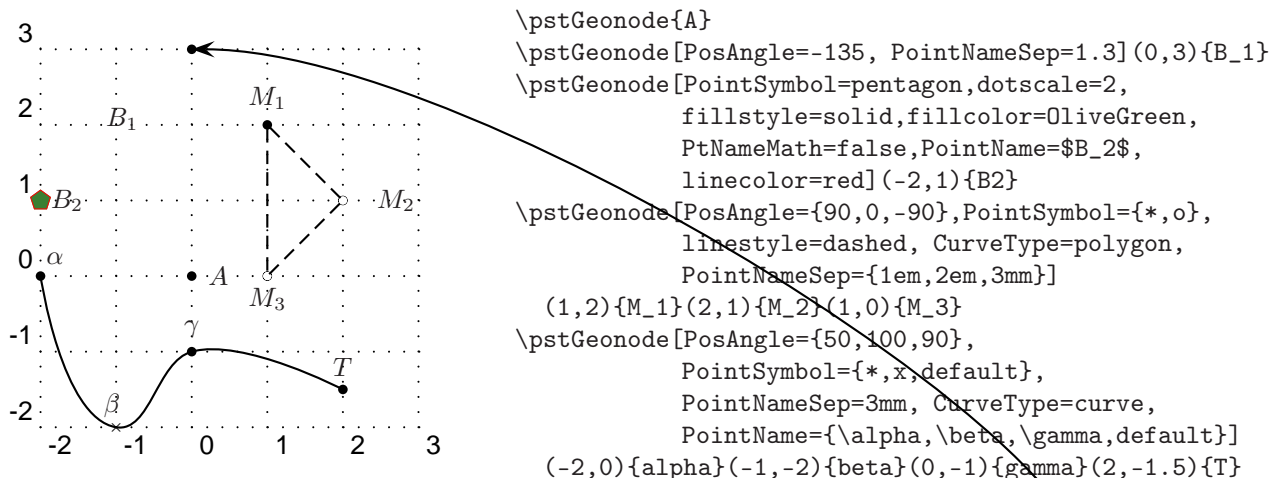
3
2
1
0
-1
-2
-2 -1 0 1 2 3

$B_1$
$M_1$
$B_2$
$M_2$
$\alpha$
$A$
$M_3$
$\gamma$
$T$
$\beta$

\pstGeonode{A}
\pstGeonode[PosAngle=-135, PointNameSep=1.3](0,3){B_1}
\pstGeonode[PointSymbol=pentagon,dotscale=2,
fillstyle=solid,fillcolor=OliveGreen,
PtNameMath=false,PointName=\$B_2\$,
linecolor=red](-2,1){B2}
\pstGeonode[PosAngle={90,0,-90},PointSymbol={*,o},
linestyle=dashed, CurveType=polygon,
PointNameSep={1em,2em,3mm}]
(1,2){M_1}(2,1){M_2}(1,0){M_3}
\pstGeonode[PosAngle={50,100,90},
PointSymbol={*,x,default},
PointNameSep=3mm, CurveType=curve,
PointName={\alpha,\beta,\gamma,default}]
(-2,0){alpha}(-1,-2){beta}(0,-1){gamma}(2,-1.5){T}